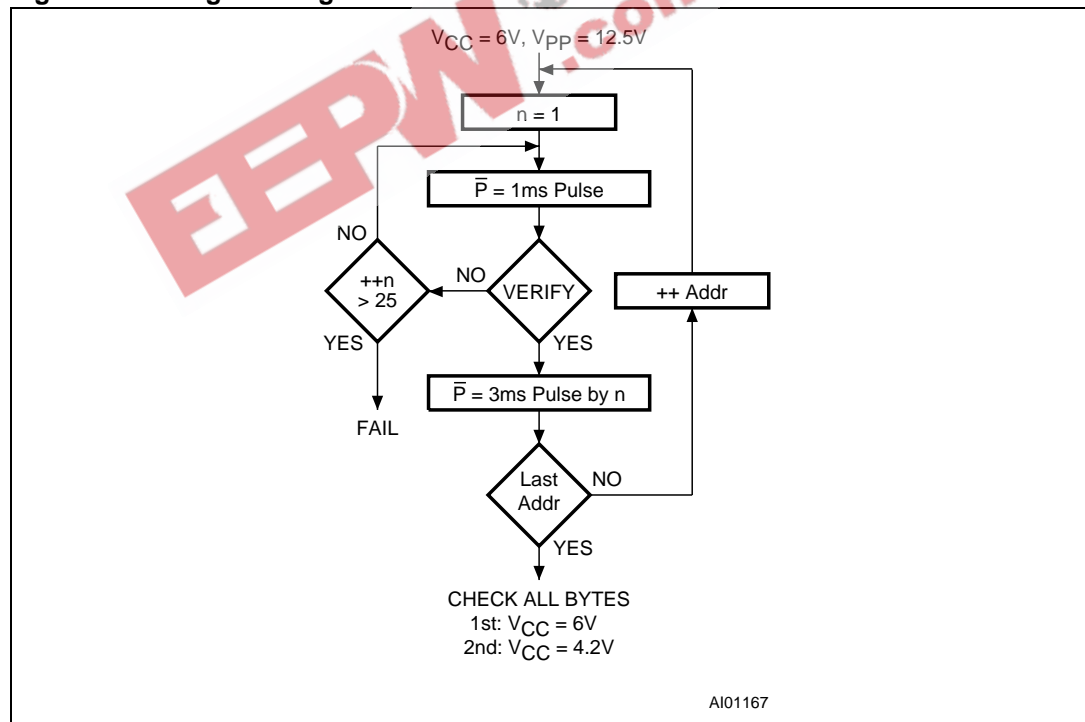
$V_{CC}$ = 6V, $V_{PP}$ = 12.5V

n = 1

$\overline{P}$ = 1ms Pulse

NO

++n > 25

NO

VERIFY

++ Addr

YES

YES

$\overline{P}$ = 3ms Pulse by n

FAIL

Last Addr

NO

YES

CHECK ALL BYTES
1st: $V_{CC}$ = 6V
2nd: $V_{CC}$ = 4.2V

AI01167